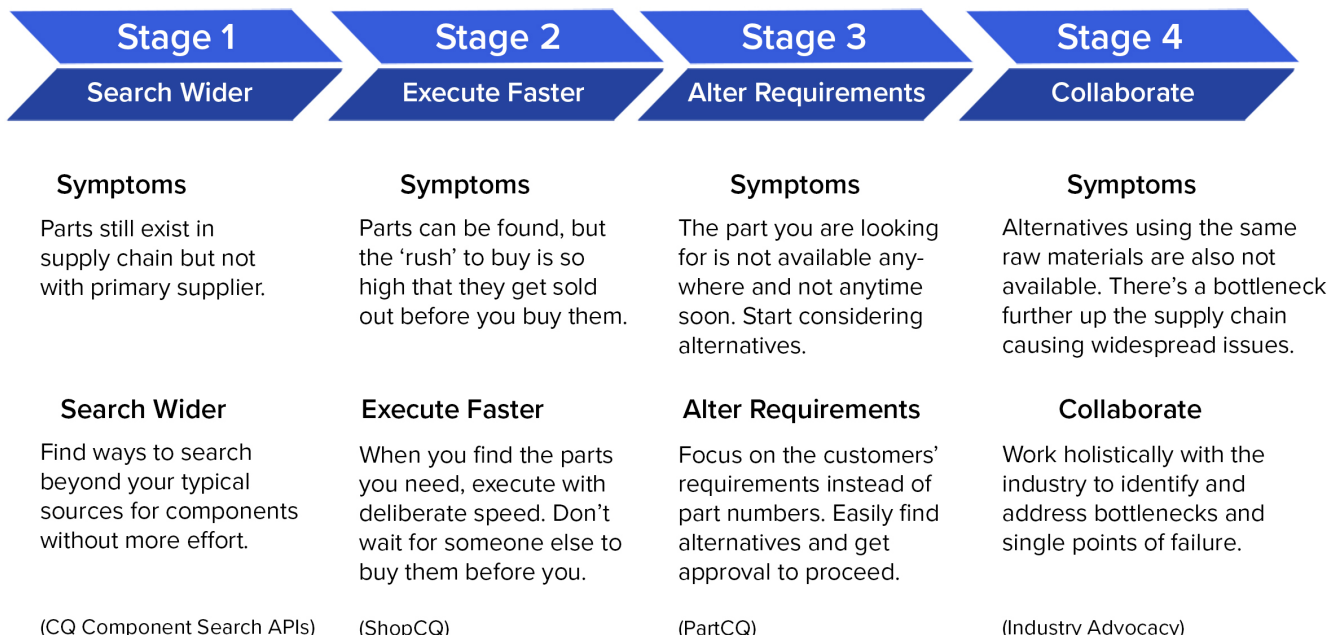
Stage 1
Search Wider

Stage 2
Execute Faster

Stage 3
Alter Requirements

Stage 4
Collaborate

Symptoms
Parts still exist in supply chain but not with primary supplier.

Search Wider
Find ways to search beyond your typical sources for components without more effort.

(CQ Component Search APIs)

Symptoms
Parts can be found, but the 'rush' to buy is so high that they get sold out before you buy them.

Execute Faster
When you find the parts you need, execute with deliberate speed. Don't wait for someone else to buy them before you.

(ShopCQ)

Symptoms
The part you are looking for is not available anywhere and not anytime soon. Start considering alternatives.

Alter Requirements
Focus on the customers' requirements instead of part numbers. Easily find alternatives and get approval to proceed.

(PartCQ)

Symptoms
Alternatives using the same raw materials are also not available. There's a bottleneck further up the supply chain causing widespread issues.

Collaborate
Work holistically with the industry to identify and address bottlenecks and single points of failure.

(Industry Advocacy)